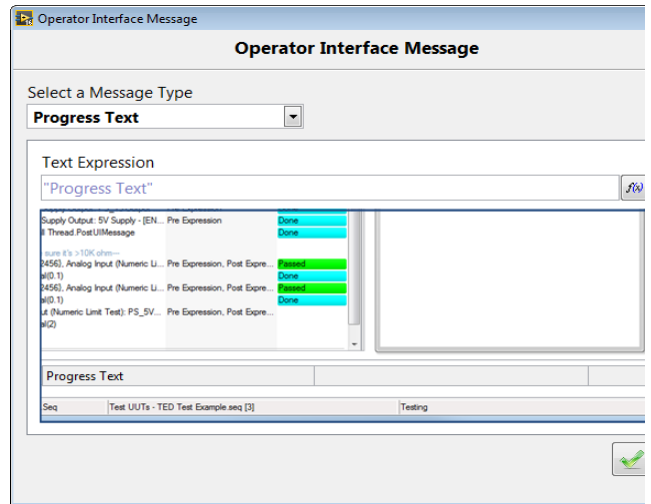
Operator Interface Message

Operator Interface Message

Select a Message Type

Progress Text

Text Expression

"Progress Text"

f(x)

Supply Output: 5V Supply - [EN... Pre Expression Done
ll Thread.PostUIMessage Done
sure it's >10K ohm--
2456], Analog Input (Numeric Li... Pre Expression, Post Expre... Passed
al(0.1) Done
2456], Analog Input (Numeric Li... Pre Expression, Post Expre... Passed
al(0.1) Done
ut (Numeric Limit Test): PS_5V... Pre Expression, Post Expre...
al(2)

Progress Text

Seq Test UUTs - TED Test Example.seq [3] Testing